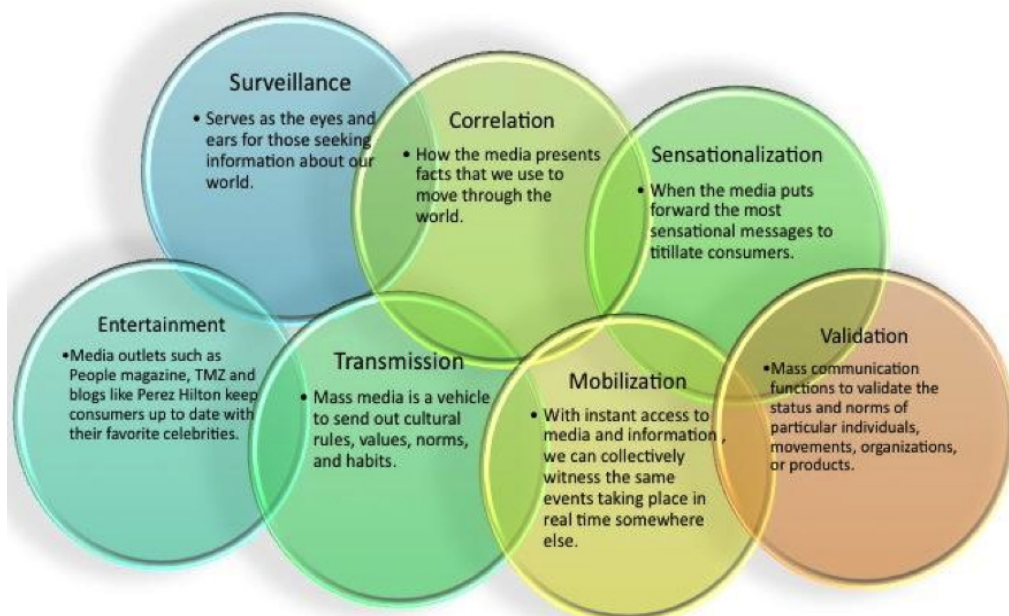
Surveillance

• Serves as the eyes and ears for those seeking information about our world.

Correlation

• How the media presents facts that we use to move through the world.

Sensationalization

• When the media puts forward the most sensational messages to titillate consumers.

Entertainment

•Media outlets such as People magazine, TMZ and blogs like Perez Hilton keep consumers up to date with their favorite celebrities.

Transmission

• Mass media is a vehicle to send out cultural rules, values, norms, and habits.

Mobilization

• With instant access to media and information , we can collectively witness the same events taking place in real time somewhere else.

Validation

•Mass communication functions to validate the status and norms of particular individuals, movements, organizations, or products.